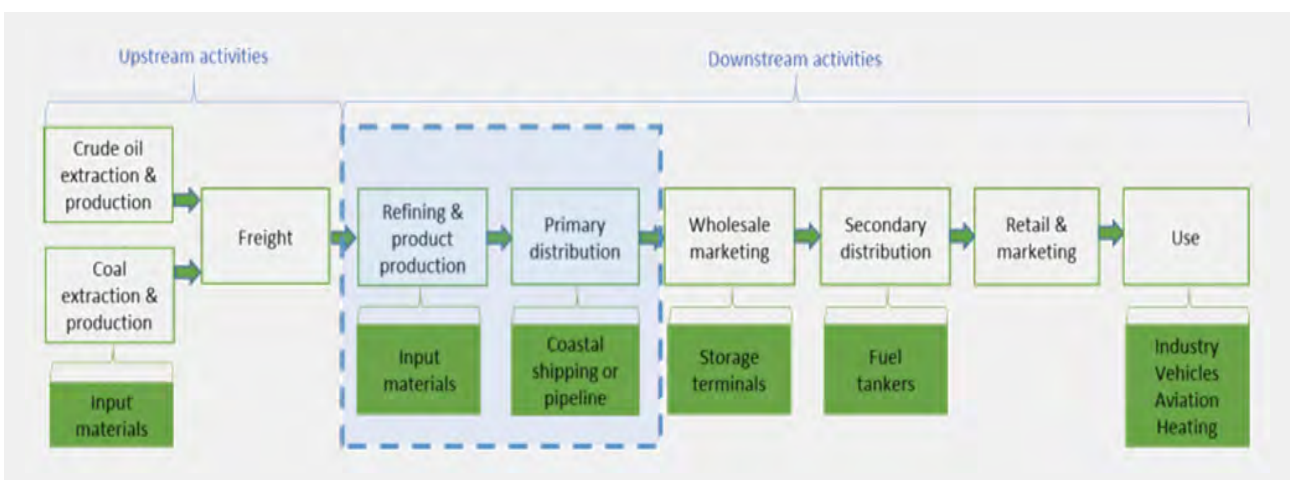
Upstream activities

Downstream activities

Crude oil extraction & production

Coal extraction & production

Input materials

Freight

Refining & product production

Input materials

Primary distribution

Coastal shipping or pipeline

Wholesale marketing

Storage terminals

Secondary distribution

Fuel tankers

Retail & marketing

Use

Industry
Vehicles
Aviation
Heating